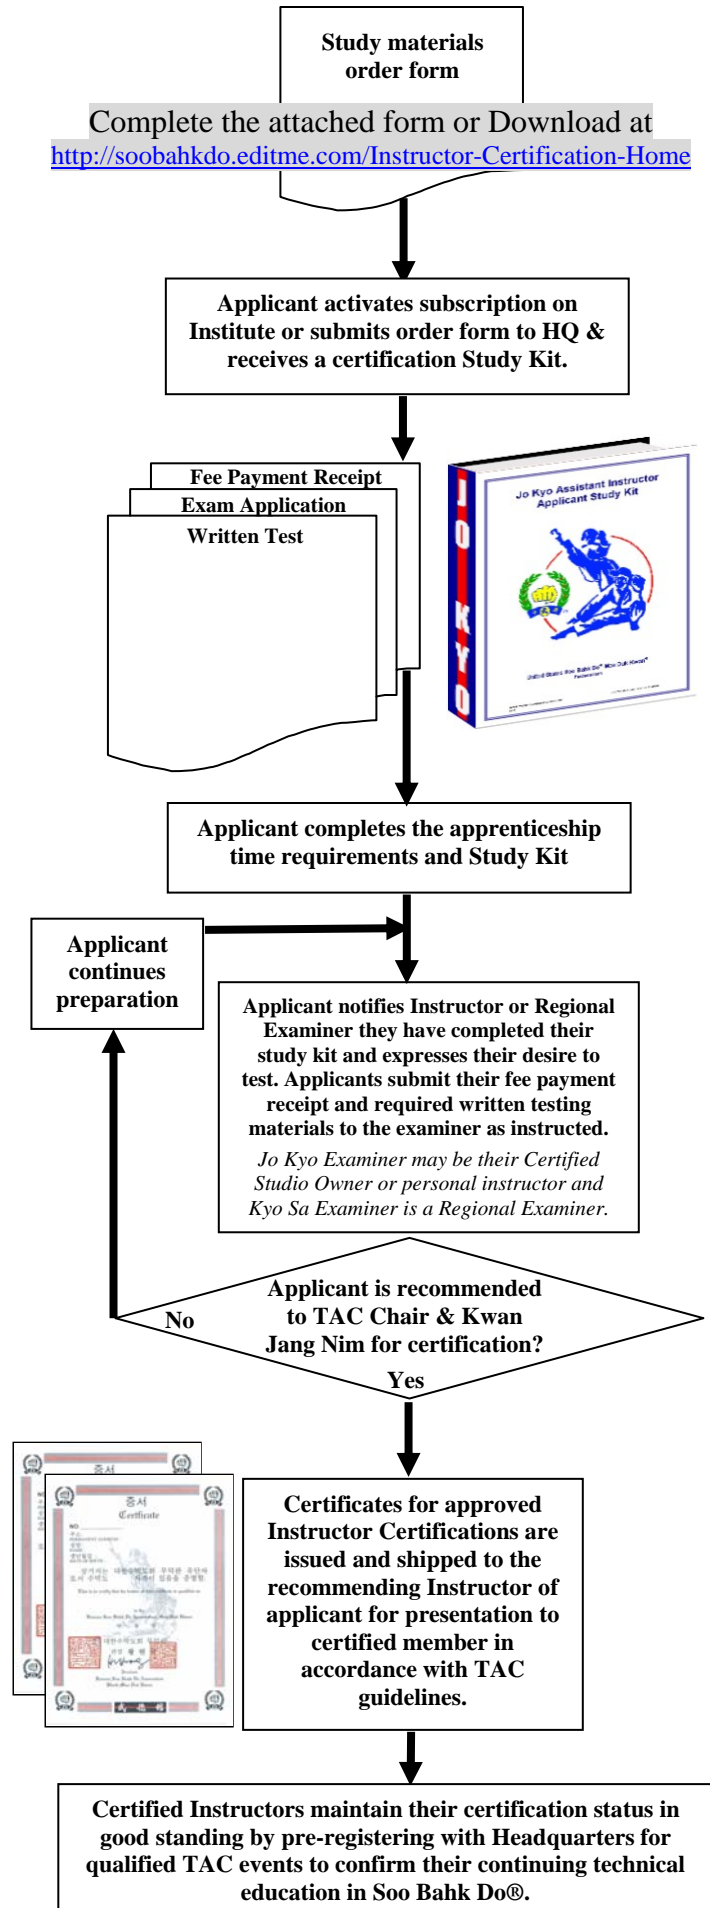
Study materials order form

Complete the attached form or Download at http://soobahkdo.editme.com/Instructor-Certification-Home

Applicant activates subscription on Institute or submits order form to HQ & receives a certification Study Kit.

Fee Payment Receipt

Exam Application

Written Test

JO KYO

Jo Kyo Assistant Instructor Applicant Study Kit

United States Soo Bahk Do® Moo Duk Kwan® Federation

Applicant completes the apprenticeship time requirements and Study Kit

Applicant continues preparation

Applicant notifies Instructor or Regional Examiner they have completed their study kit and expresses their desire to test. Applicants submit their fee payment receipt and required written testing materials to the examiner as instructed.

Jo Kyo Examiner may be their Certified Studio Owner or personal instructor and Kyo Sa Examiner is a Regional Examiner.

Applicant is recommended to TAC Chair & Kwan Jang Nim for certification?

No

Yes

증서

증서 Certificate

Certificates for approved Instructor Certifications are issued and shipped to the recommending Instructor of applicant for presentation to certified member in accordance with TAC guidelines.

Certified Instructors maintain their certification status in good standing by pre-registering with Headquarters for qualified TAC events to confirm their continuing technical education in Soo Bahk Do®.